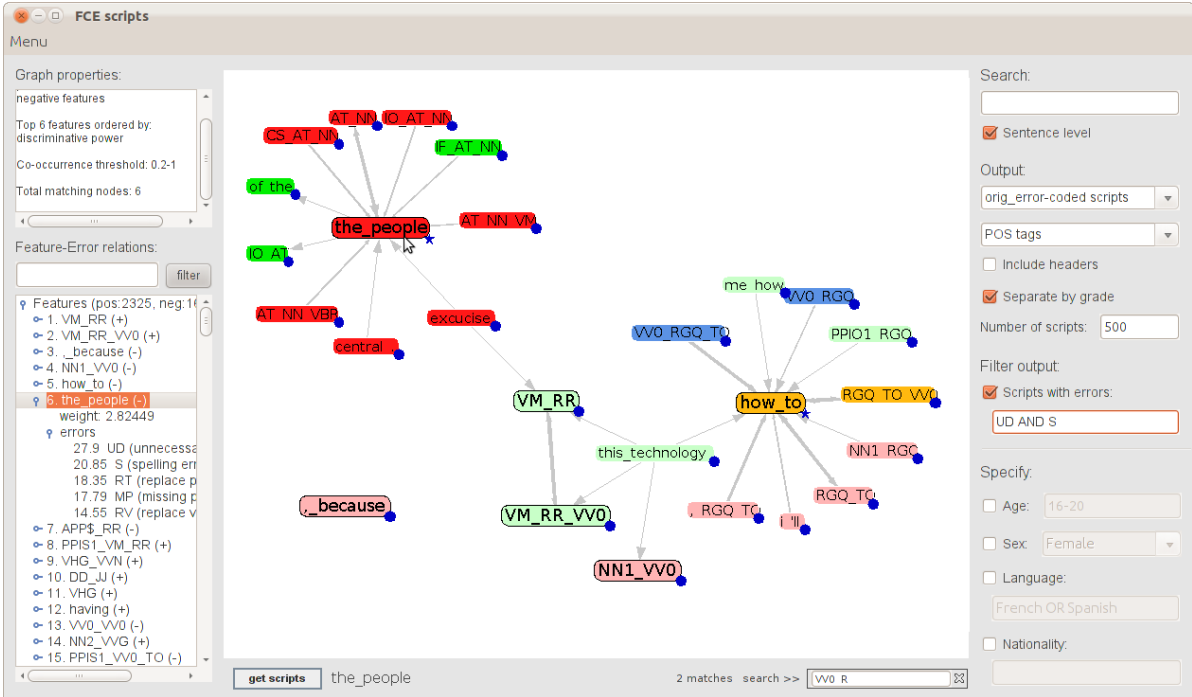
FCE scripts

Menu

Graph properties:

negative features

Top 6 features ordered by: discriminative power

Co-occurrence threshold: 0.2-1

Total matching nodes: 6

Feature-Error relations:

filter

Features (pos:2325, neg:1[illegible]
1. VM_RR (+)
2. VM_RR_VV0 (+)
3. ,_because (-)
4. NN1_VV0 (-)
5. how_to (-)
6. the_people (-)
weight: 2.82449
errors
27.9 UD (unnecessa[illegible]
20.85 S (spelling err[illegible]
18.35 RT (replace p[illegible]
17.79 MP (missing p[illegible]
14.55 RV (replace v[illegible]
7. APP$_RR (-)
8. PPIS1_VM_RR (+)
9. VHG_VVN (+)
10. DD_JJ (+)
11. VHG (+)
12. having (+)
13. VV0_VV0 (-)
14. NN2_VVG (+)
15. PPIS1_VV0_TO (-)

AT_NN
IO_AT_NN
CS_AT_NN
IF_AT_NN
of_the
the_people
AT_NN_VM
IO_AT
AT_NN_VBR
excucise
central
VM_RR
VM_RR_VV0
,_because
this_technology
NN1_VV0
me_how
VV0_RGQ
VV0_RGQ_TO
PPIO1_RGQ
RGQ_TO_VV0
how_to
NN1_RGQ
RGQ_TO
,_RGQ_TO
i_'ll

get scripts
the_people
2 matches search >> VV0_R

Search:
Sentence level

Output:
orig_error-coded scripts
POS tags
Include headers
Separate by grade
Number of scripts: 500

Filter output:
Scripts with errors:
UD AND S

Specify:
Age: 16-20
Sex: Female
Language:
French OR Spanish
Nationality: